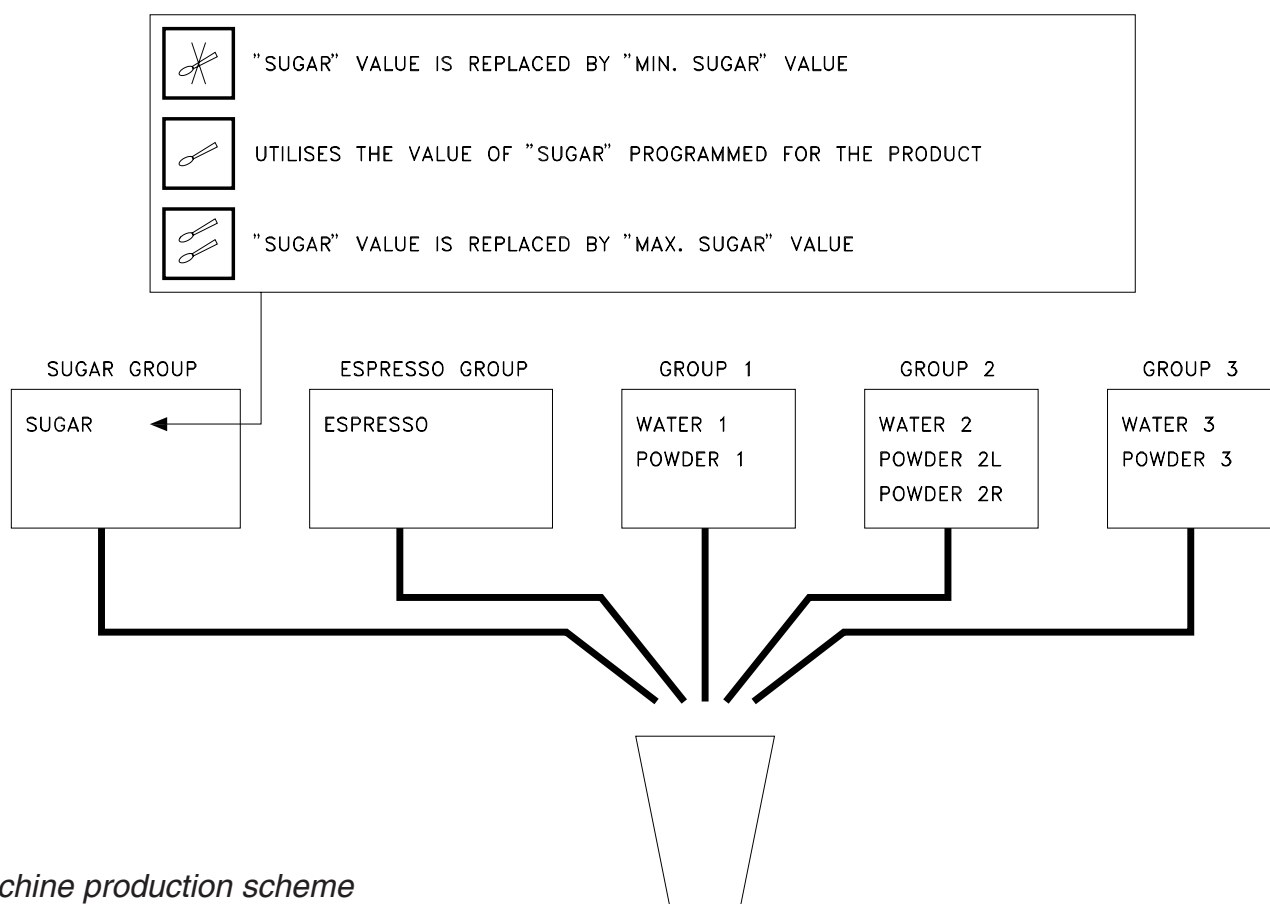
"SUGAR" VALUE IS REPLACED BY "MIN. SUGAR" VALUE

UTILISES THE VALUE OF "SUGAR" PROGRAMMED FOR THE PRODUCT

"SUGAR" VALUE IS REPLACED BY "MAX. SUGAR" VALUE

SUGAR GROUP
SUGAR

ESPRESSO GROUP
ESPRESSO

GROUP 1
WATER 1
POWDER 1

GROUP 2
WATER 2
POWDER 2L
POWDER 2R

GROUP 3
WATER 3
POWDER 3

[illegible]chine production scheme